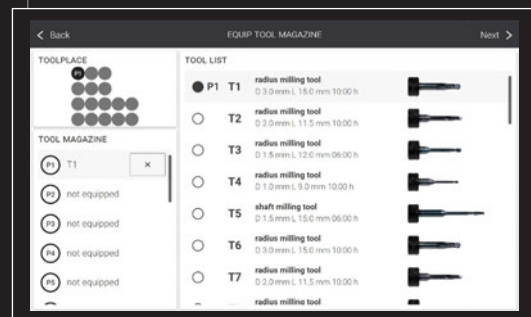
< Back

EQUIP TOOL MAGAZINE

Next >

TOOLPLACE

P1

TOOL MAGAZINE

P1 T1 ×

P2 not equipped

P3 not equipped

P4 not equipped

P5 not equipped

TOOL LIST

P1 T1 radius milling tool D 3.0 mm L 15.0 mm 10:00 h

T2 radius milling tool D 2.0 mm L 11.5 mm 10:00 h

T3 radius milling tool D 1.5 mm L 12.0 mm 06:00 h

T4 radius milling tool D 1.0 mm L 9.0 mm 10:00 h

T5 shaft milling tool D 1.5 mm L 15.0 mm 06:00 h

T6 radius milling tool D 3.0 mm L 15.0 mm 10:00 h

T7 radius milling tool D 2.0 mm L 11.5 mm 10:00 h

radius milling tool